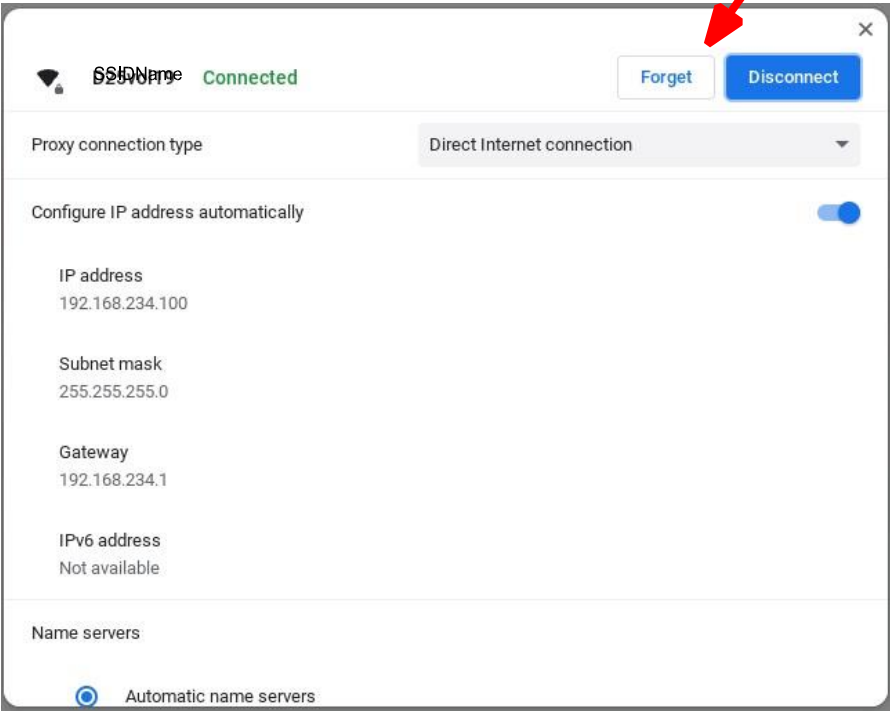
SSIDName Connected

Forget Disconnect

×

Proxy connection type

Direct Internet connection

Configure IP address automatically

IP address
192.168.234.100

Subnet mask
255.255.255.0

Gateway
192.168.234.1

IPv6 address
Not available

Name servers

Automatic name servers